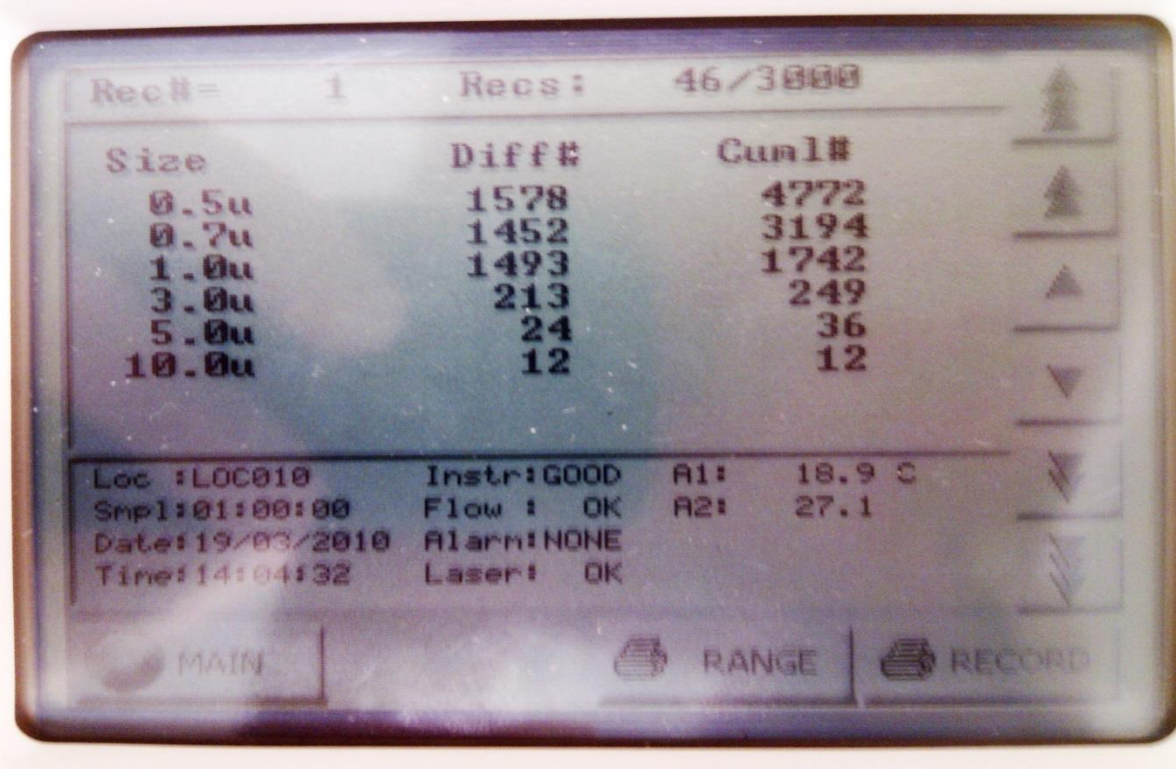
Rec#= 1 Recs: 46/3000

| Size | Diff# | Cuml# |
|---|---|---|
| 0.5u | 1578 | 4772 |
| 0.7u | 1452 | 3194 |
| 1.0u | 1493 | 1742 |
| 3.0u | 213 | 249 |
| 5.0u | 24 | 36 |
| 10.0u | 12 | 12 |

Loc :LOC010 Instr:GOOD A1: 18.9 C
Smpl:01:00:00 Flow : OK A2: 27.1
Date:19/03/2010 Alarm:NONE
Time:14:04:32 Laser: OK

MAIN RANGE RECORD